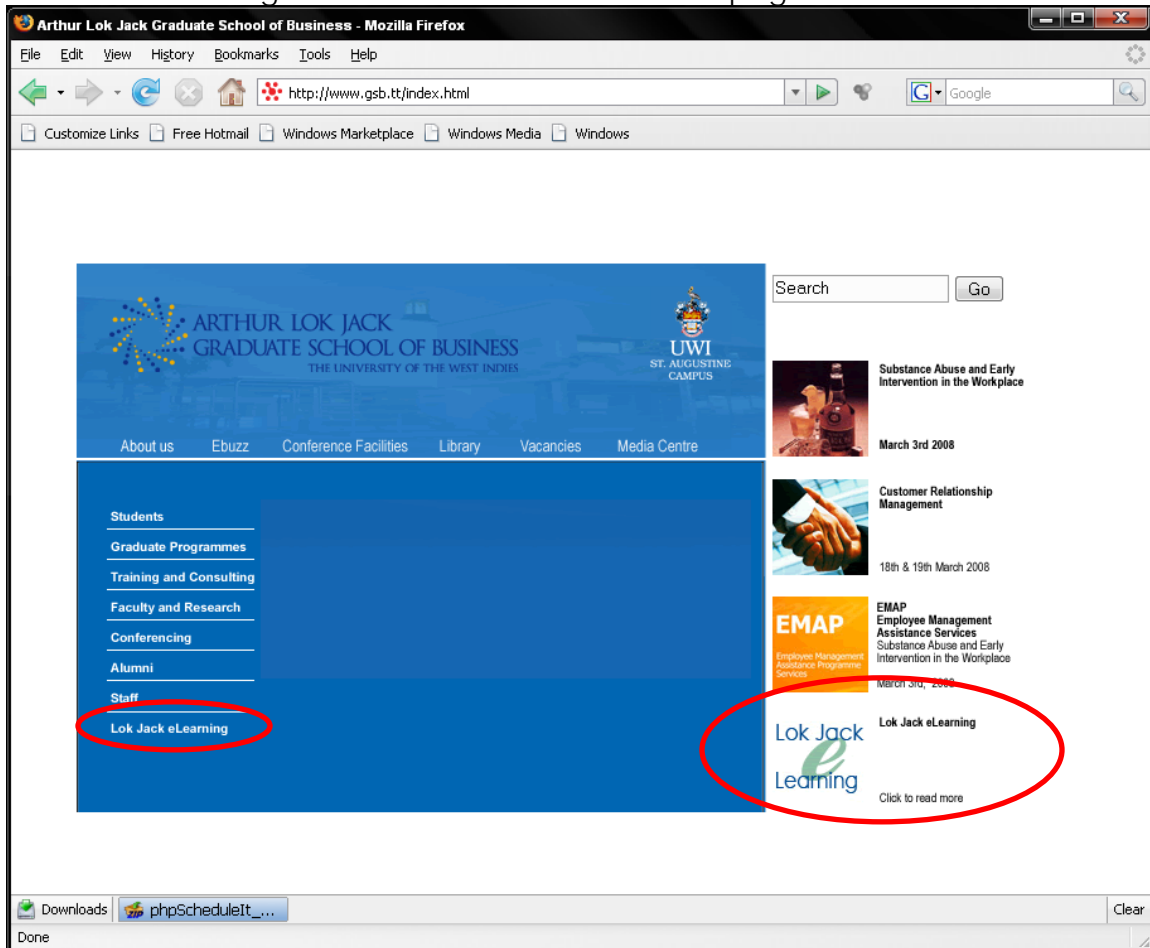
Arthur Lok Jack Graduate School of Business - Mozilla Firefox

File Edit View History Bookmarks Tools Help

http://www.gsb.tt/index.html

Google

Customize Links Free Hotmail Windows Marketplace Windows Media Windows

ARTHUR LOK JACK GRADUATE SCHOOL OF BUSINESS THE UNIVERSITY OF THE WEST INDIES

UWI ST. AUGUSTINE CAMPUS

About us Ebuzz Conference Facilities Library Vacancies Media Centre

Students
Graduate Programmes
Training and Consulting
Faculty and Research
Conferencing
Alumni
Staff
Lok Jack eLearning

Search Go

Substance Abuse and Early Intervention in the Workplace

March 3rd 2008

Customer Relationship Management

18th & 19th March 2008

EMAP Employee Management Assistance Programme Services

EMAP
Employee Management Assistance Services
Substance Abuse and Early Intervention in the Workplace
March 3rd, 2008

Lok Jack e Learning

Lok Jack eLearning

Click to read more

Downloads phpScheduleIt_...

Clear

Done